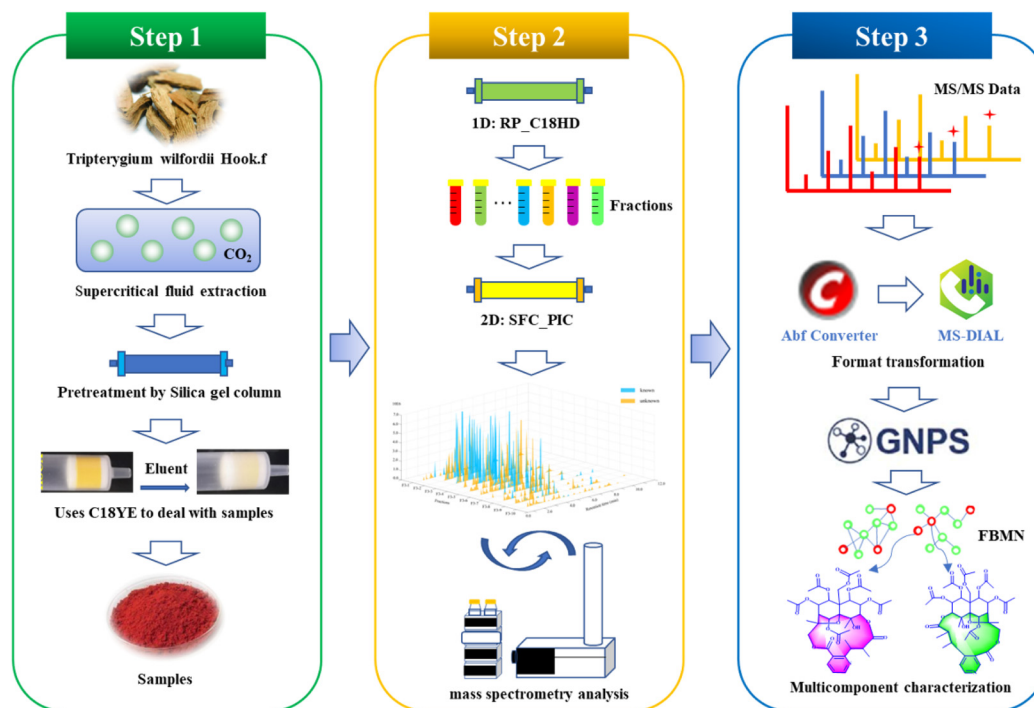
Step 1

Tripterygium wilfordii Hook.f

$CO_2$

Supercritical fluid extraction

Pretreatment by Silica gel column

Eluent

Uses C18YE to deal with samples

Samples

Step 2

1D: RP_C18HD

Fractions

2D: SFC_PIC

known
unknown

mass spectrometry analysis

Step 3

MS/MS Data

Abf Converter

MS-DIAL

Format transformation

GNPS

FBMN

Multicomponent characterization